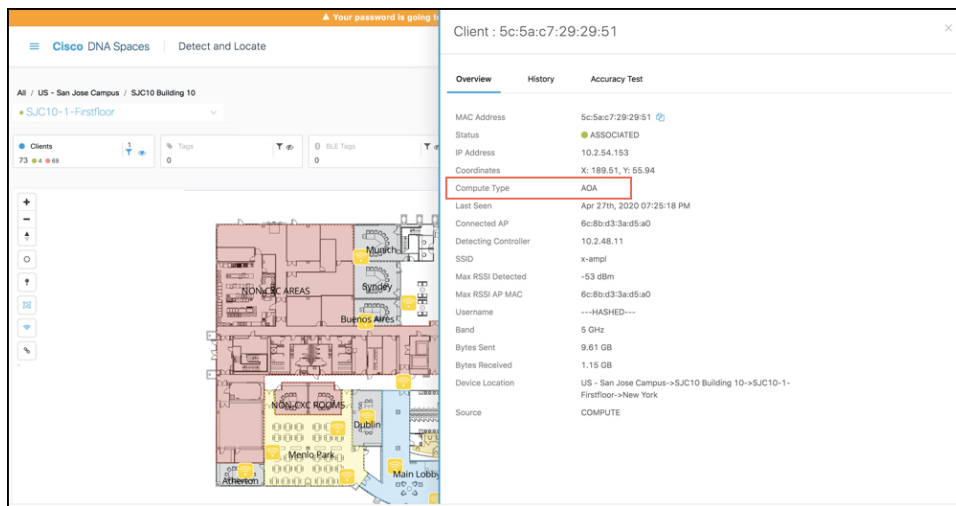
⚠ Your password is going t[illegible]

Cisco DNA Spaces | Detect and Locate

All / US - San Jose Campus / SJC10 Building 10
SJC10-1-Firstfloor

Clients 1
73 4 69

Tags
0

BLE Tags
0

Munich
Syndey
NON-CXC AREAS
Buenos Aires
NON-CXC ROOMS
Dublin
Menlo Park
Atherton
Main Lobby

Client : 5c:5a:c7:29:29:51

Overview History Accuracy Test

| | |
|---|---|
| MAC Address | 5c:5a:c7:29:29:51 |
| Status | ASSOCIATED |
| IP Address | 10.2.54.153 |
| Coordinates | X: 189.51, Y: 55.94 |
| Compute Type | AOA |
| Last Seen | Apr 27th, 2020 07:25:18 PM |
| Connected AP | 6c:8b:d3:3a:d5:a0 |
| Detecting Controller | 10.2.48.11 |
| SSID | x-ampl |
| Max RSSI Detected | -53 dBm |
| Max RSSI AP MAC | 6c:8b:d3:3a:d5:a0 |
| Username | ---HASHED--- |
| Band | 5 GHz |
| Bytes Sent | 9.61 GB |
| Bytes Received | 1.15 GB |
| Device Location | US - San Jose Campus->SJC10 Building 10->SJC10-1-Firstfloor->New York |
| Source | COMPUTE |